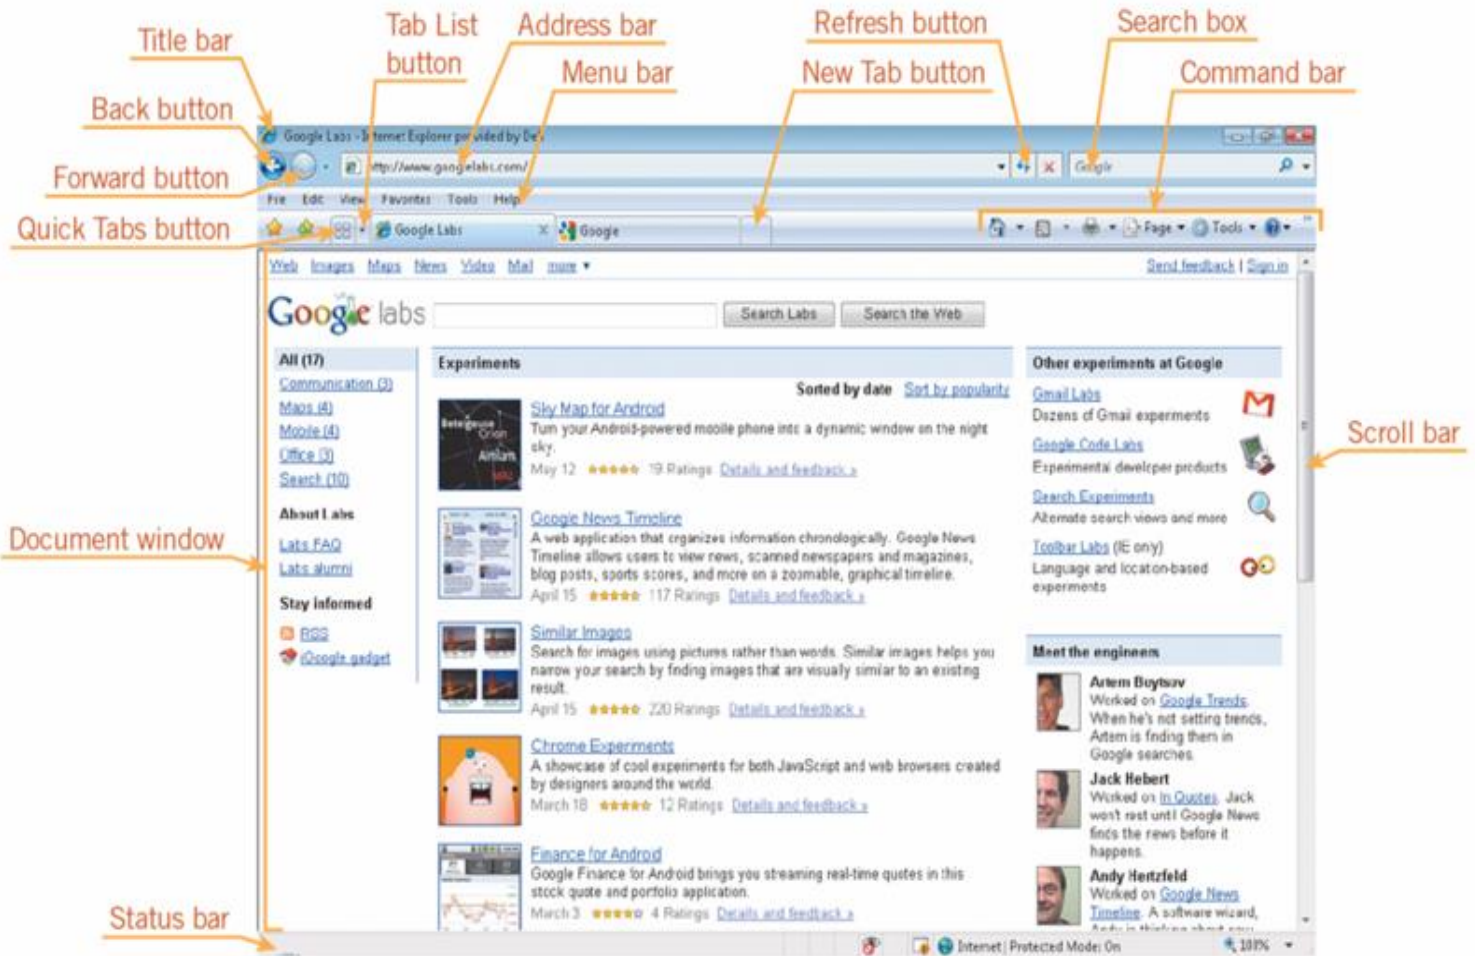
Title bar
Tab List button
Address bar
Menu bar
Refresh button
New Tab button
Search box
Command bar
Back button
Forward button
Quick Tabs button
Scroll bar
Document window
Status bar

Google Labs - Internet Explorer provided by Dell

http://www.googlelabs.com/

Google

File Edit View Favorites Tools Help

Google Labs
Google

Page ▾ Tools ▾

Web Images Maps News Video Mail more ▾

Send feedback | Sign in

Google labs

Search Labs Search the Web

All (17)
Communication (3)
Maps (4)
Mobile (4)
Office (3)
Search (10)

About Labs
Labs FAQ
Labs alumni

Stay informed
RSS
iGoogle gadget

Experiments

Sorted by date Sort by popularity

Sky Map for Android
Turn your Android-powered mobile phone into a dynamic window on the night sky.
May 12 ★★★★★ 19 Ratings Details and feedback »

Google News Timeline
A web application that organizes information chronologically. Google News Timeline allows users to view news, scanned newspapers and magazines, blog posts, sports scores, and more on a zoomable, graphical timeline.
April 15 ★★★★★ 117 Ratings Details and feedback »

Similar Images
Search for images using pictures rather than words. Similar images helps you narrow your search by finding images that are visually similar to an existing result.
April 15 ★★★★★ 220 Ratings Details and feedback »

Chrome Experiments
A showcase of cool experiments for both JavaScript and web browsers created by designers around the world.
March 18 ★★★★★ 12 Ratings Details and feedback »

Finance for Android
Google Finance for Android brings you streaming real-time quotes in this stock quote and portfolio application.
March 3 ★★★★★ 4 Ratings Details and feedback »

Other experiments at Google

Gmail Labs
Dozens of Gmail experiments

Google Code Labs
Experimental developer products

Search Experiments
Alternate search views and more

Toolbar Labs (IE only)
Language and location-based experiments

Meet the engineers

Artem Boytsov
Worked on Google Trends. When he's not setting trends, Artem is finding them in Google searches.

Jack Hebert
Worked on In Quotes. Jack won't rest until Google News finds the news before it happens.

Andy Hertzfeld
Worked on Google News Timeline. A software wizard,

Internet | Protected Mode: On
100%